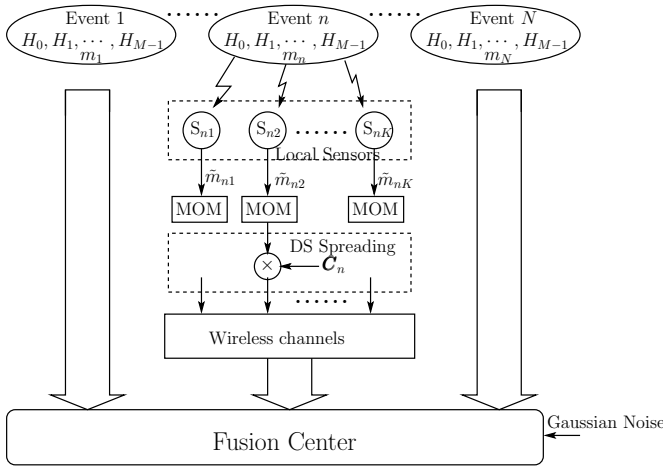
Event 1
$H_0, H_1, \cdots, H_{M-1}$
$m_1$

Event $n$
$H_0, H_1, \cdots, H_{M-1}$
$m_n$

Event $N$
$H_0, H_1, \cdots, H_{M-1}$
$m_N$

$S_{n1}$ $S_{n2}$ $S_{nK}$
Local Sensors

$\tilde{m}_{n1}$ $\tilde{m}_{n2}$ $\tilde{m}_{nK}$

MOM MOM MOM

DS Spreading
$\times$ $\boldsymbol{C}_n$

Wireless channels

Gaussian Noise

Fusion Center